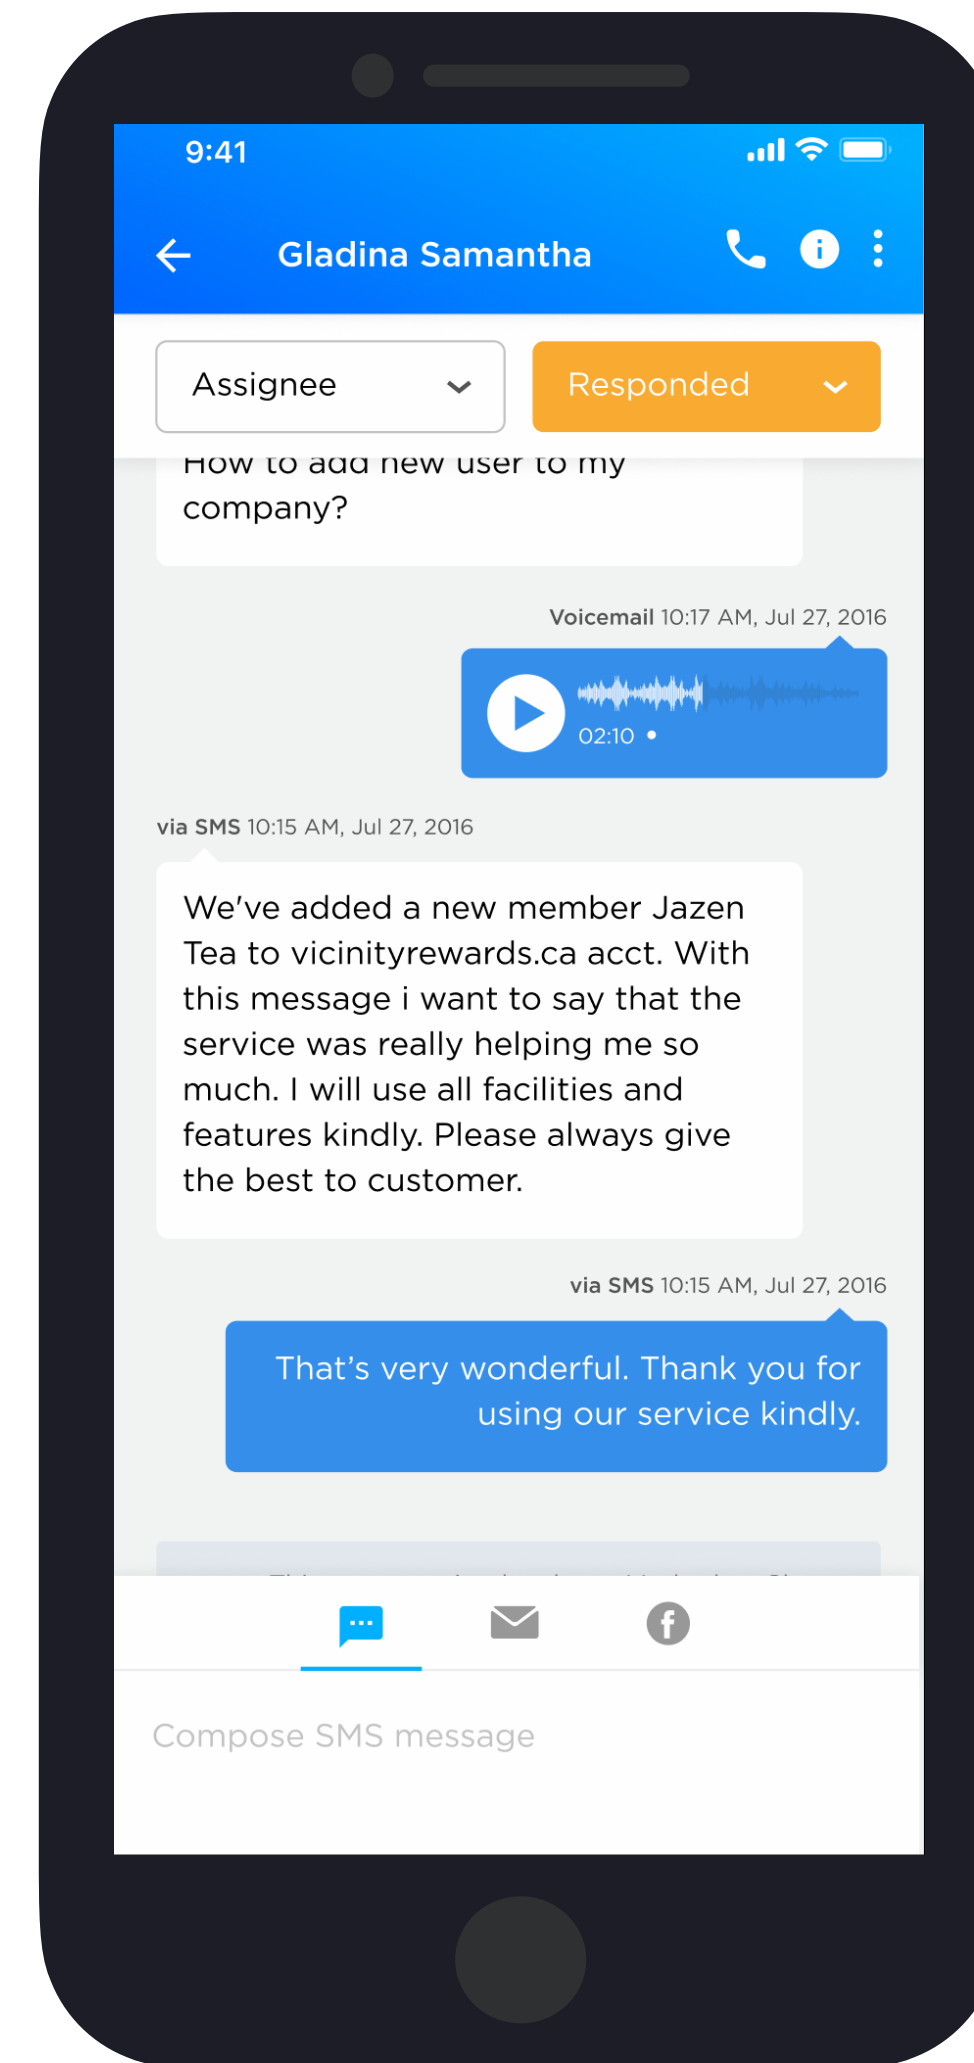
9:41

Gladina Samantha

Assignee

Responded

How to add new user to my company?

Voicemail 10:17 AM, Jul 27, 2016

02:10 •

via SMS 10:15 AM, Jul 27, 2016

We've added a new member Jazen Tea to vicinityrewards.ca acct. With this message i want to say that the service was really helping me so much. I will use all facilities and features kindly. Please always give the best to customer.

via SMS 10:15 AM, Jul 27, 2016

That's very wonderful. Thank you for using our service kindly.

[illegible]

Compose SMS message